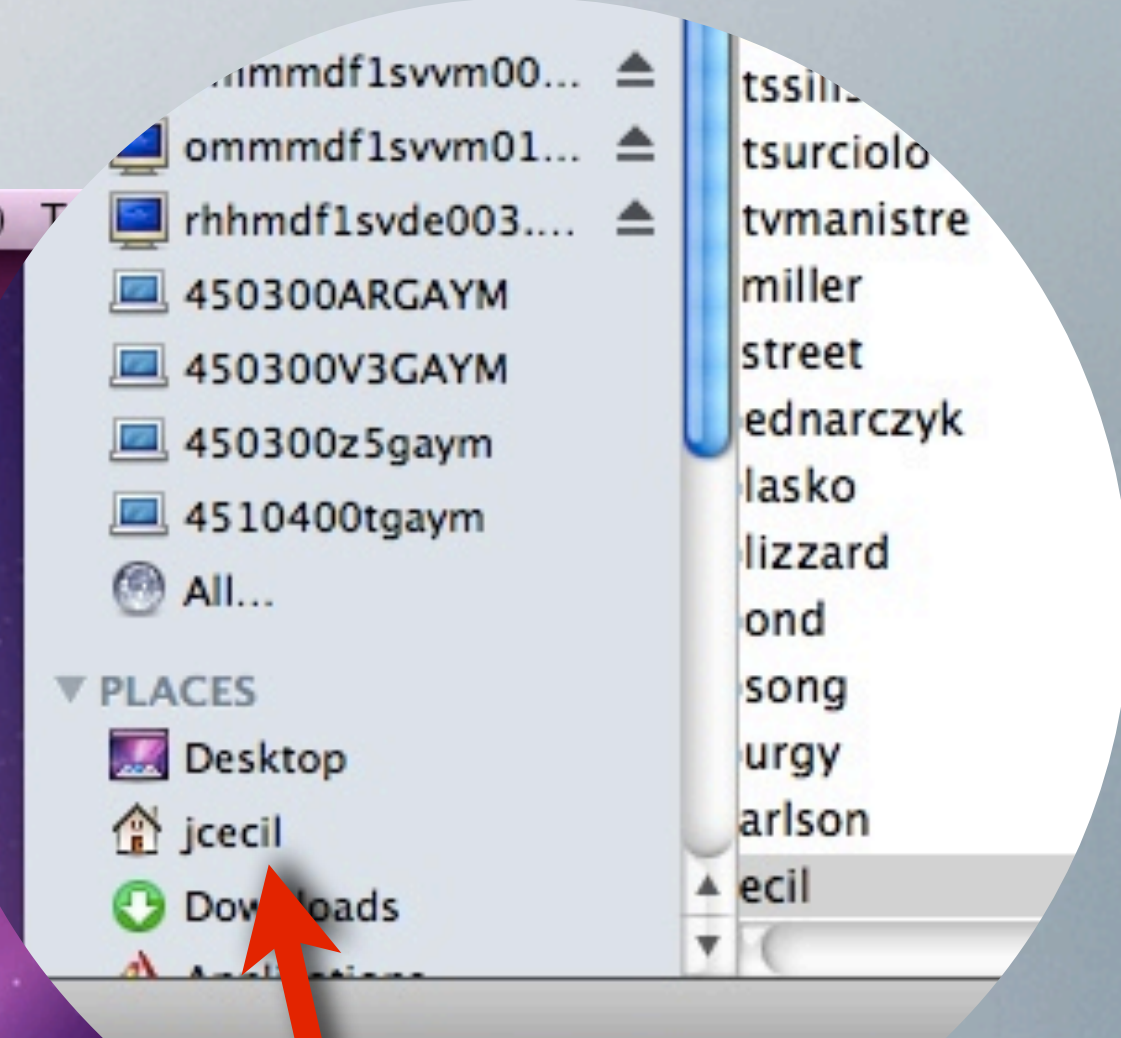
mmmdf1svvm00...
ommmdf1svvm01...
rhhmdf1svde003....
450300ARGAYM
450300V3GAYM
450300z5gaym
4510400tgaym
All...

▼ PLACES
Desktop
jcecil
Dow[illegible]loads
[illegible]

tssi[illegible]
tsurciolo
tvmanistre
miller
street
ednarczyk
lasko
lizzard
ond
song
urgy
arlson
ecil